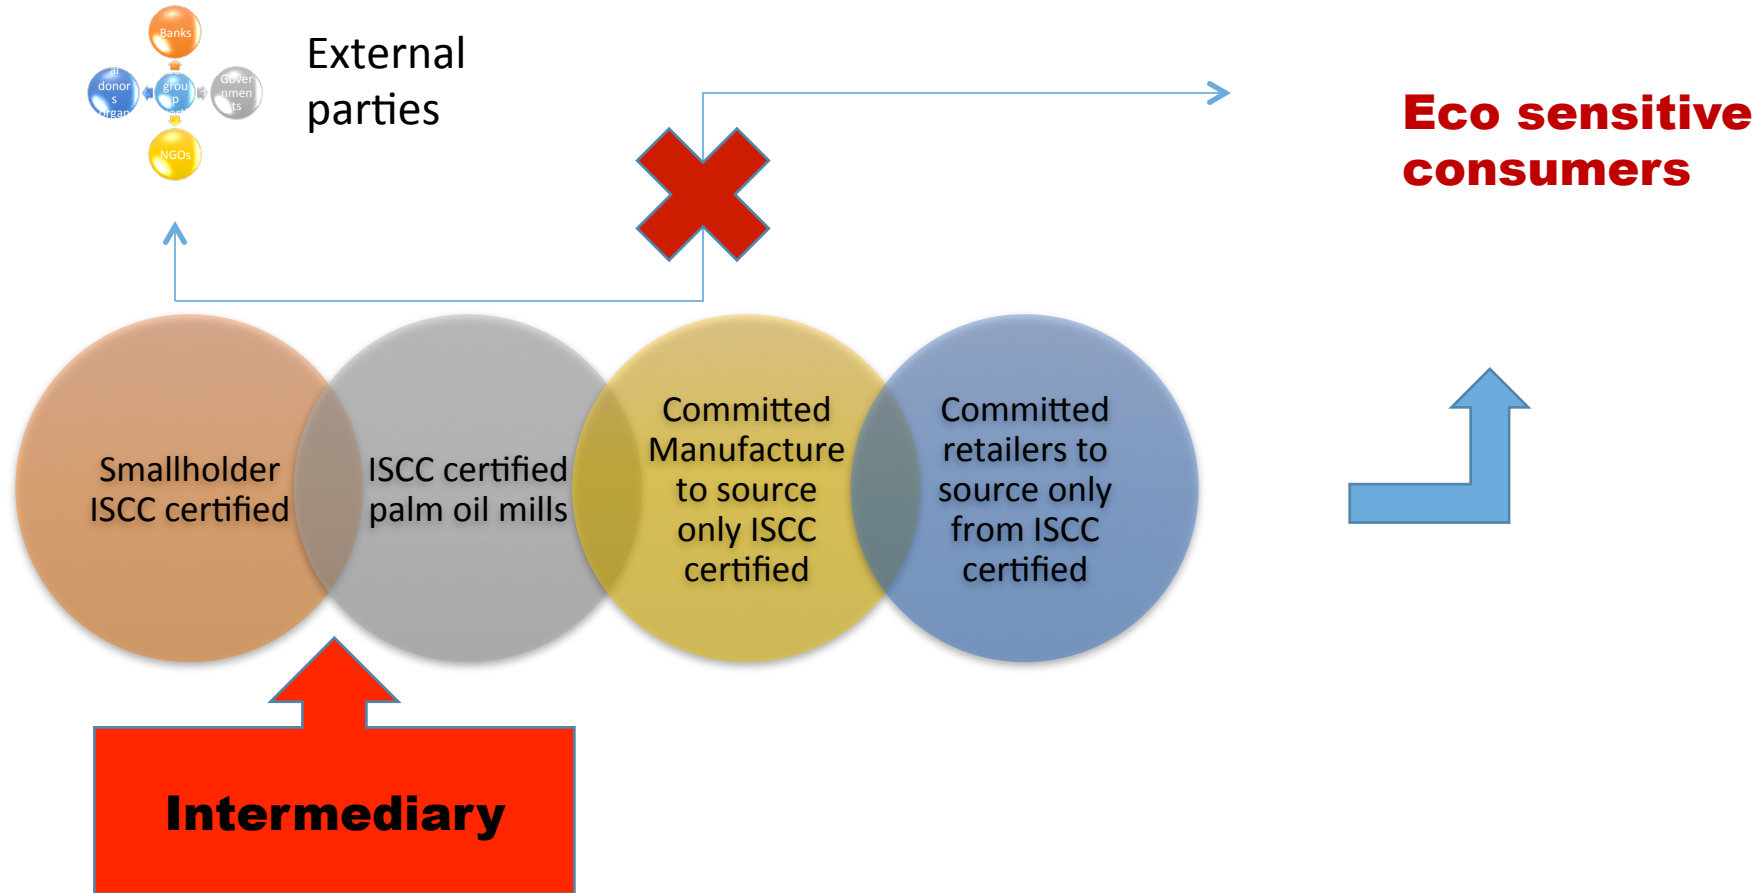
Banks

al donor s organ

grou p

Gover nmen ts

NGOs

External parties

Eco sensitive consumers

Smallholder ISCC certified

ISCC certified palm oil mills

Committed Manufacture to source only ISCC certified

Committed retailers to source only from ISCC certified

Intermediary